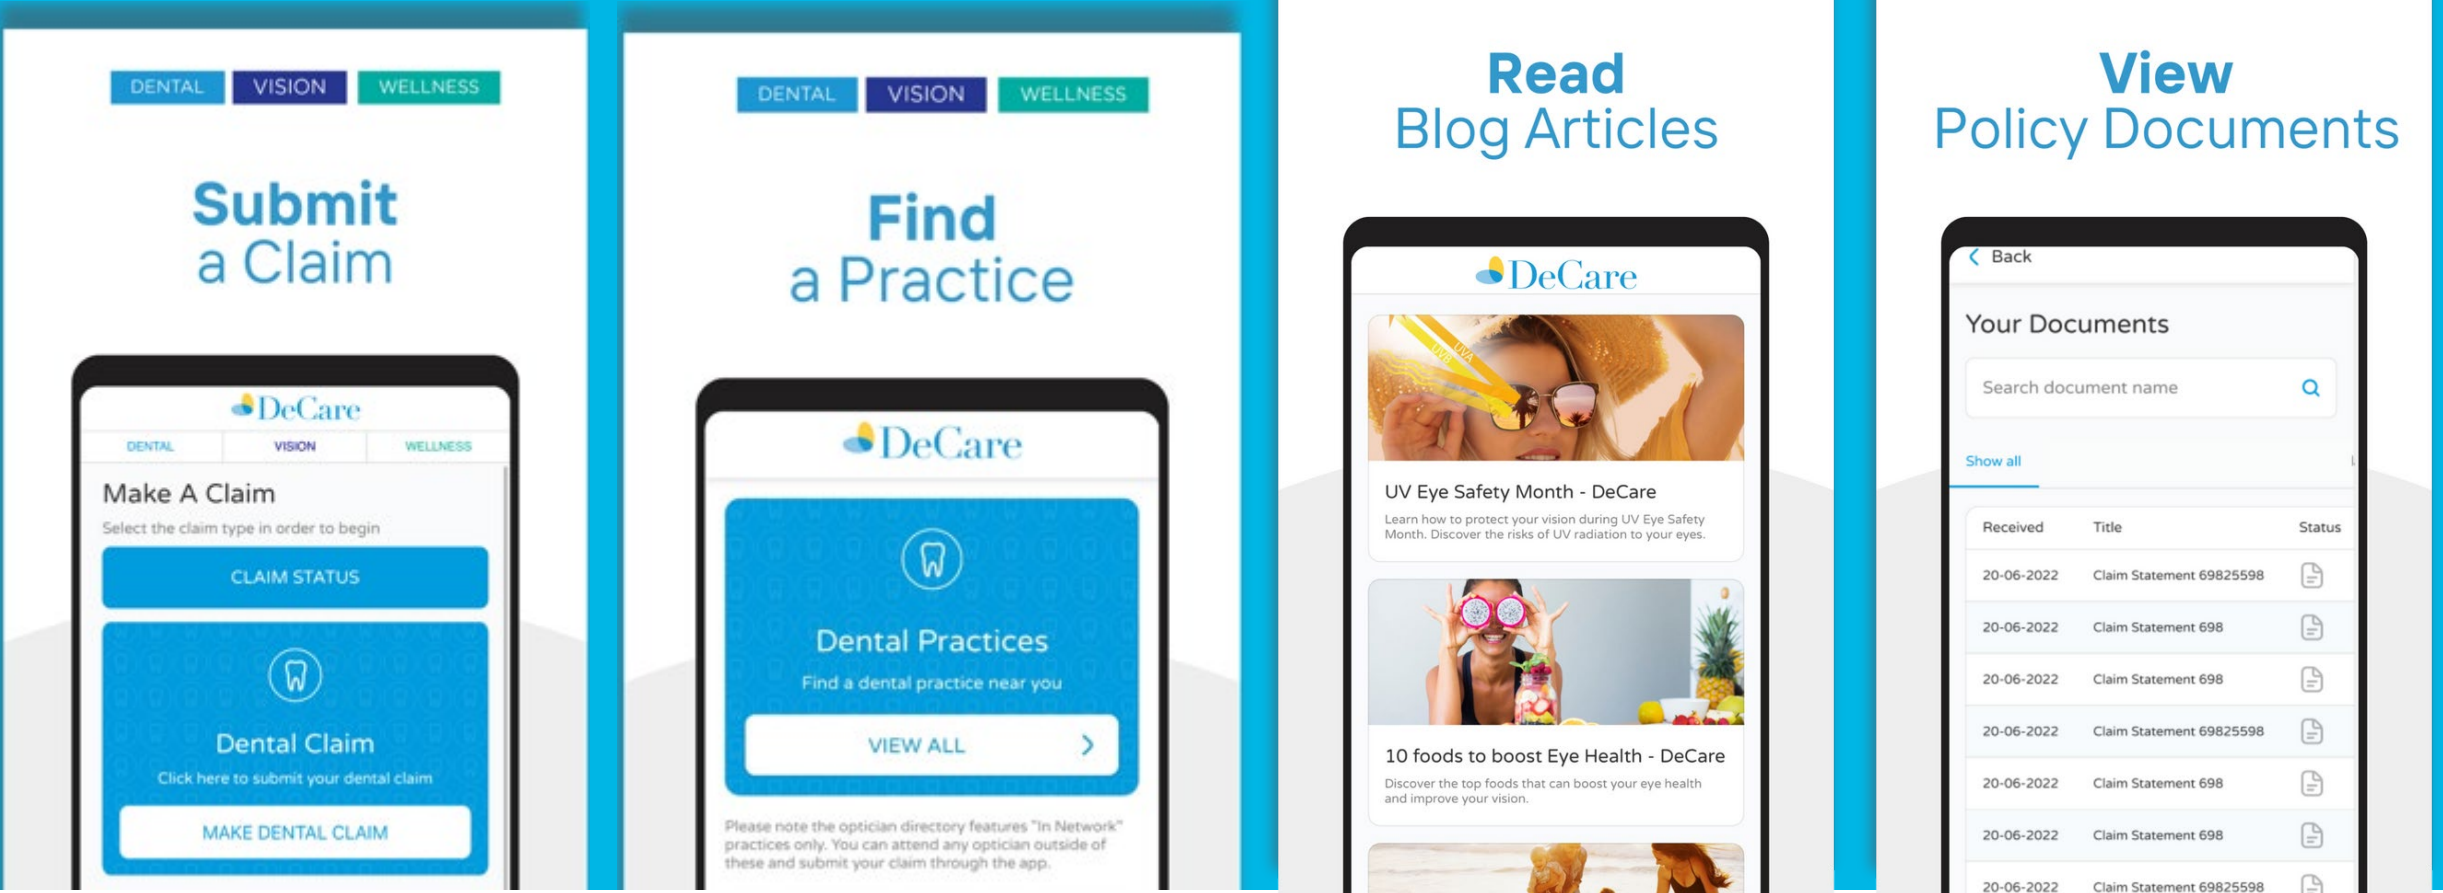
DENTAL VISION WELLNESS

Submit
a Claim

DeCare

DENTAL VISION WELLNESS

Make A Claim

Select the claim type in order to begin

CLAIM STATUS

Dental Claim

Click here to submit your dental claim

MAKE DENTAL CLAIM

DENTAL VISION WELLNESS

Find
a Practice

DeCare

Dental Practices

Find a dental practice near you

VIEW ALL

Please note the optician directory features "In Network" practices only. You can attend any optician outside of these and submit your claim through the app.

Read
Blog Articles

DeCare

UVA UVA

UV Eye Safety Month - DeCare

Learn how to protect your vision during UV Eye Safety Month. Discover the risks of UV radiation to your eyes.

10 foods to boost Eye Health - DeCare

Discover the top foods that can boost your eye health and improve your vision.

View
Policy Documents

Back

Your Documents

Search document name

Show all

| Received | Title | Status |
|---|---|---|
| 20-06-2022 | Claim Statement 69825598 | |
| 20-06-2022 | Claim Statement 698 | |
| 20-06-2022 | Claim Statement 698 | |
| 20-06-2022 | Claim Statement 69825598 | |
| 20-06-2022 | Claim Statement 698 | |
| 20-06-2022 | Claim Statement 698 | |
| 20-06-2022 | Claim Statement 69825598 | |